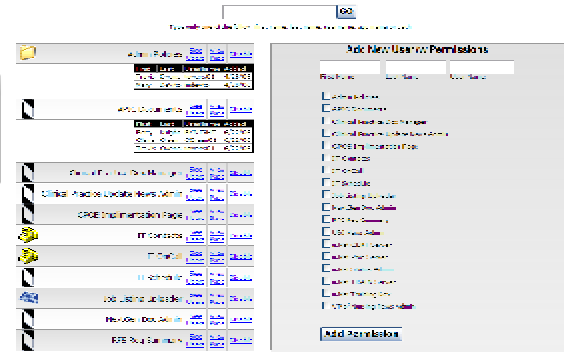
GO

Add New User w/ Permissions

First Name Last Name User Name

Admin Policies
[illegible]
APOC Documents
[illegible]
Clinical Practice Update News Admin
CPOE Implementation Page
IT Contacts
IT On Call
IT Schedule
Job Listing Uploader
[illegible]
RFS Bug Summary

Add Permission